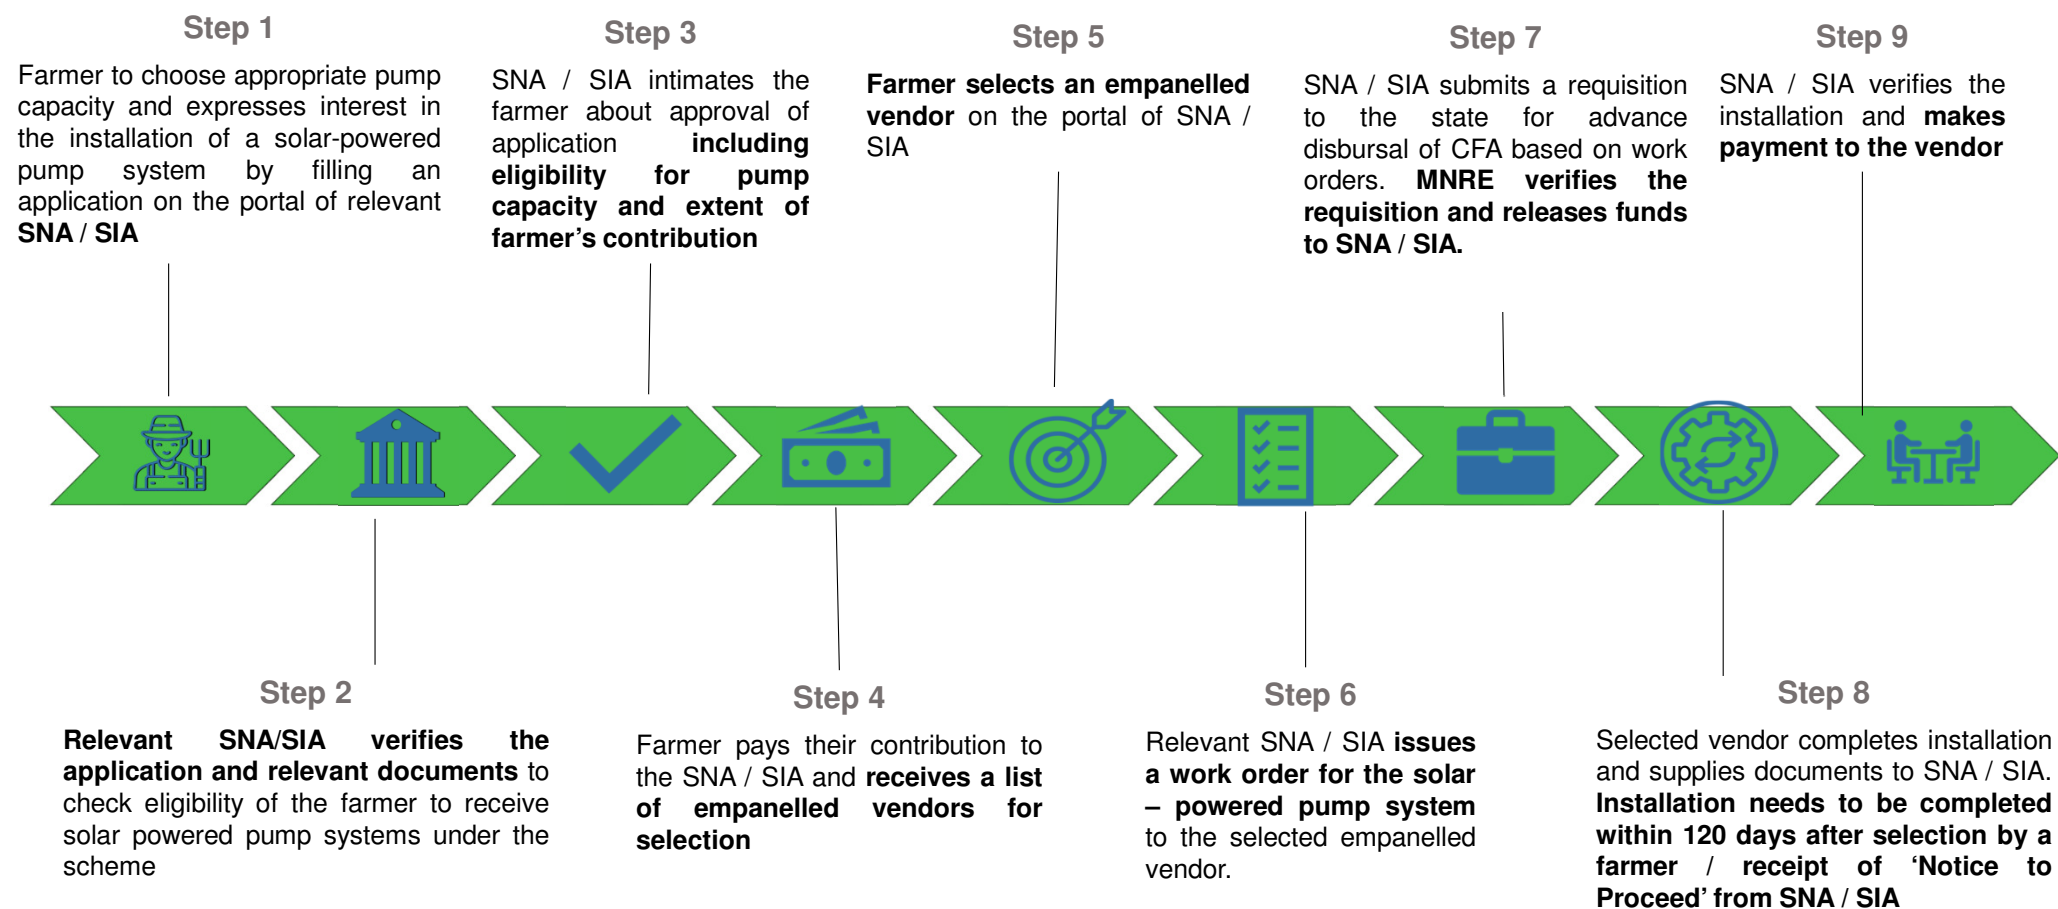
Step 1

Farmer to choose appropriate pump capacity and expresses interest in the installation of a solar-powered pump system by filling an application on the portal of relevant SNA / SIA

Step 3

SNA / SIA intimates the farmer about approval of application including eligibility for pump capacity and extent of farmer's contribution

Step 5

Farmer selects an empanelled vendor on the portal of SNA / SIA

Step 7

SNA / SIA submits a requisition to the state for advance disbursal of CFA based on work orders. MNRE verifies the requisition and releases funds to SNA / SIA.

Step 9

SNA / SIA verifies the installation and makes payment to the vendor

Step 2

Relevant SNA/SIA verifies the application and relevant documents to check eligibility of the farmer to receive solar powered pump systems under the scheme

Step 4

Farmer pays their contribution to the SNA / SIA and receives a list of empanelled vendors for selection

Step 6

Relevant SNA / SIA issues a work order for the solar – powered pump system to the selected empanelled vendor.

Step 8

Selected vendor completes installation and supplies documents to SNA / SIA. Installation needs to be completed within 120 days after selection by a farmer / receipt of 'Notice to Proceed' from SNA / SIA